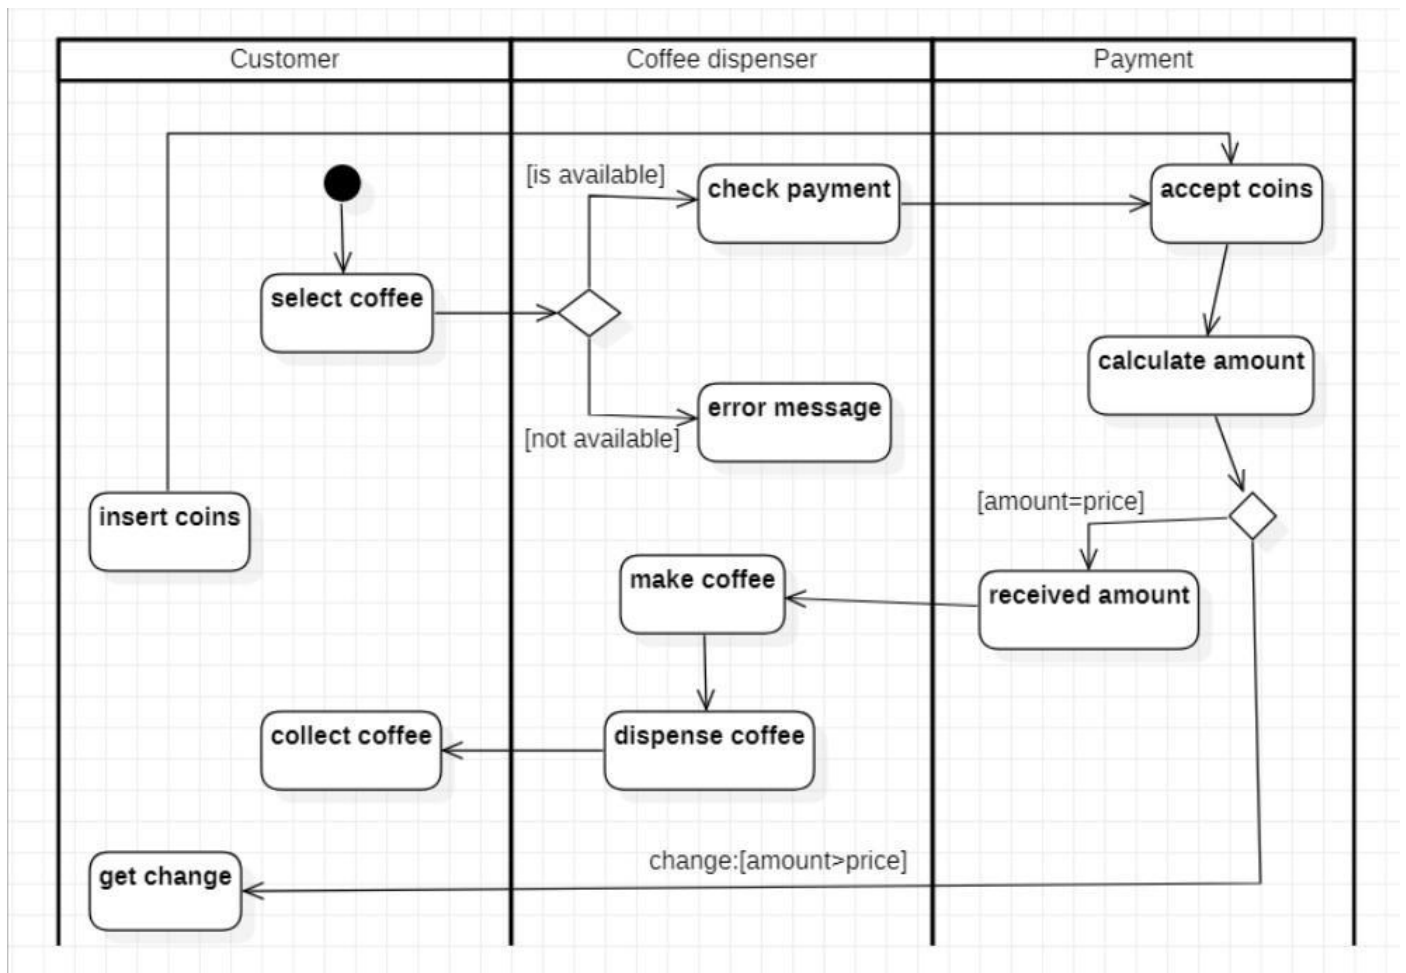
| Customer | Coffee dispenser | Payment |
|---|---|---|

select coffee

[is available]

check payment

accept coins

calculate amount

[not available]

error message

insert coins

[amount=price]

make coffee

received amount

collect coffee

dispense coffee

change:[amount>price]

get change